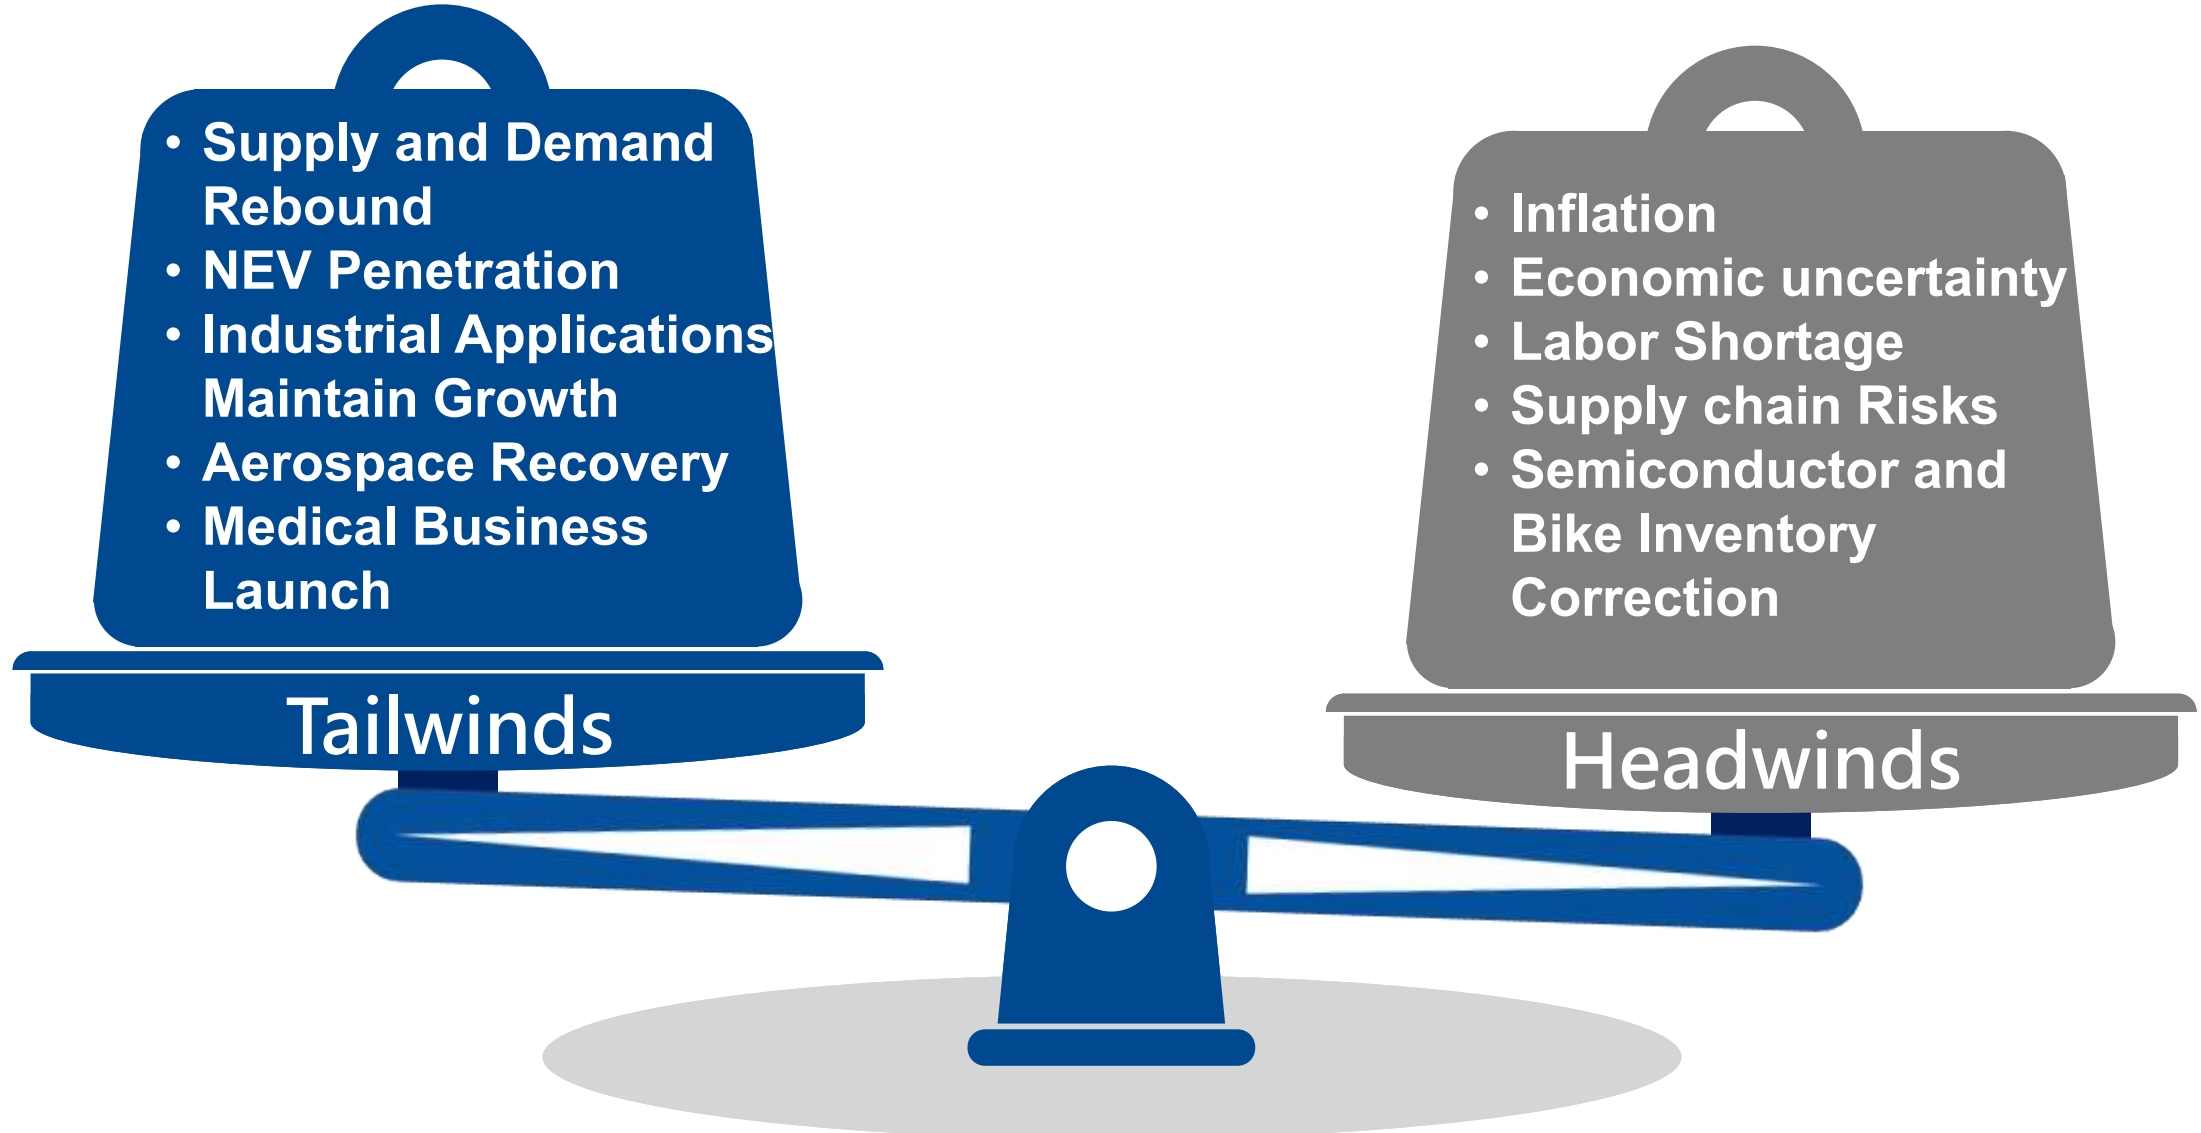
• Supply and Demand Rebound
• NEV Penetration
• Industrial Applications Maintain Growth
• Aerospace Recovery
• Medical Business Launch

Tailwinds

• Inflation
• Economic uncertainty
• Labor Shortage
• Supply chain Risks
• Semiconductor and Bike Inventory Correction

Headwinds